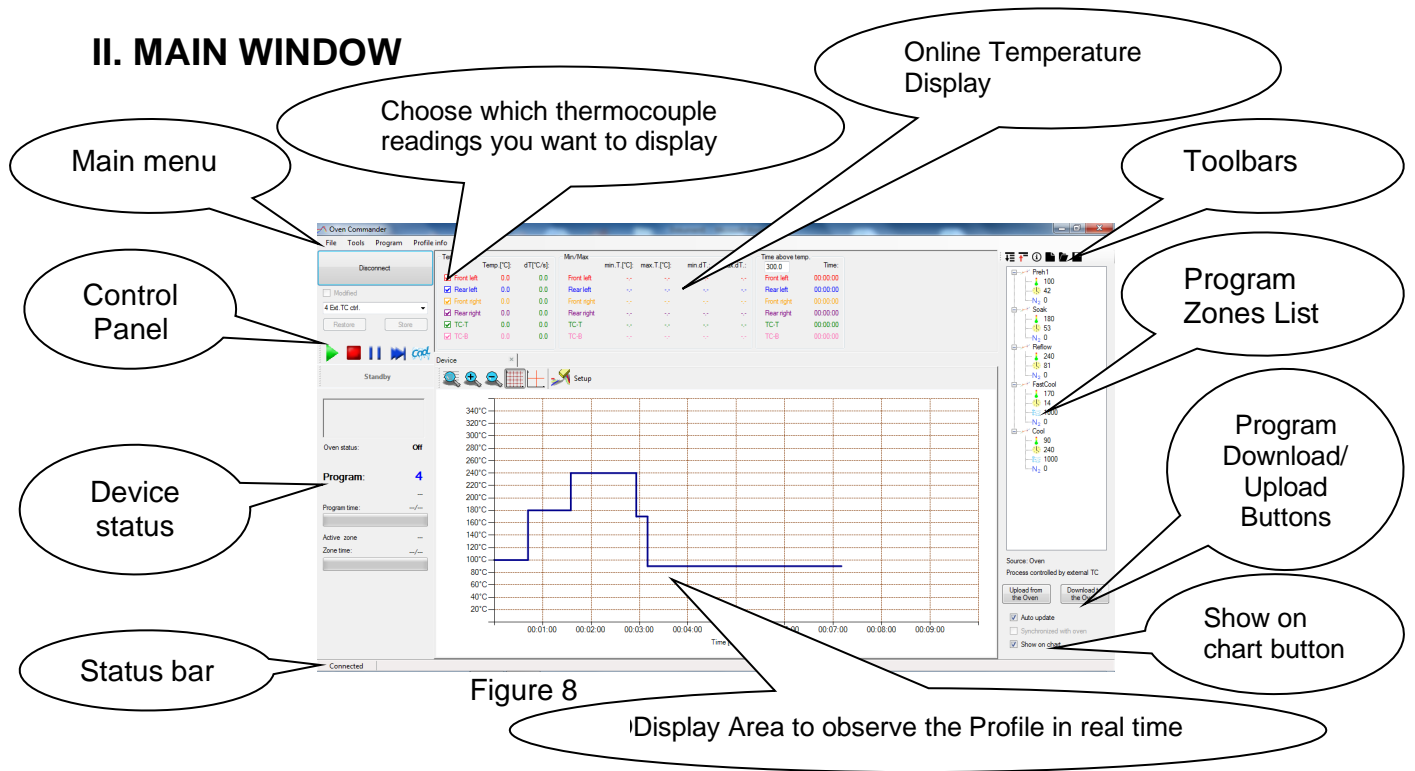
II. MAIN WINDOW

Online Temperature Display

Choose which thermocouple readings you want to display

Main menu

Toolbars

Control Panel

Program Zones List

Program Download/ Upload Buttons

Device status

Show on chart button

Status bar

Figure 8

Display Area to observe the Profile in real time

Oven Commander

File Tools Program Profile info

Disconnect

Modified

4 Ext. TC ctrl.

Restore Store

Standby

Oven status: Off

Program: 4

Program time: --/--

Active zone --

Zone time: --/--

Connected

| Te | Temp.[°C]: | dT[°C/s]: |
|---|---|---|
| Front left | 0.0 | 0.0 |
| Rear left | 0.0 | 0.0 |
| Front right | 0.0 | 0.0 |
| Rear right | 0.0 | 0.0 |
| TC-T | 0.0 | 0.0 |
| TC-B | 0.0 | 0.0 |

| Min/Max | min.T.[°C]: | max.T.[°C]: | min.dT: | max.dT: |
|---|---|---|---|---|
| Front left | -.- | -.- | -.- | -.- |
| Rear left | -.- | -.- | -.- | -.- |
| Front right | -.- | -.- | -.- | -.- |
| Rear right | -.- | -.- | -.- | -.- |
| TC-T | -.- | -.- | -.- | -.- |
| TC-B | -.- | -.- | -.- | -.- |

| Time above temp. 300.0 | Time: |
|---|---|
| Front left | 00:00:00 |
| Rear left | 00:00:00 |
| Front right | 00:00:00 |
| Rear right | 00:00:00 |
| TC-T | 00:00:00 |
| TC-B | 00:00:00 |

Device

Setup

340°C 320°C 300°C 280°C 260°C 240°C 220°C 200°C 180°C 160°C 140°C 120°C 100°C 80°C 60°C 40°C 20°C

00:01:00 00:02:00 00:03:00 00:04:00 00:07:00 00:08:00 00:09:00

Time

Preh1 100 42 $N_2$ 0
Soak 180 53 $N_2$ 0
Reflow 240 81 $N_2$ 0
FastCool 170 14 1000 $N_2$ 0
Cool 90 240 1000 $N_2$ 0

Source: Oven

Process controlled by external TC

Upload from the Oven

Download the Oven

Auto update

Synchronized with oven

Show on chart